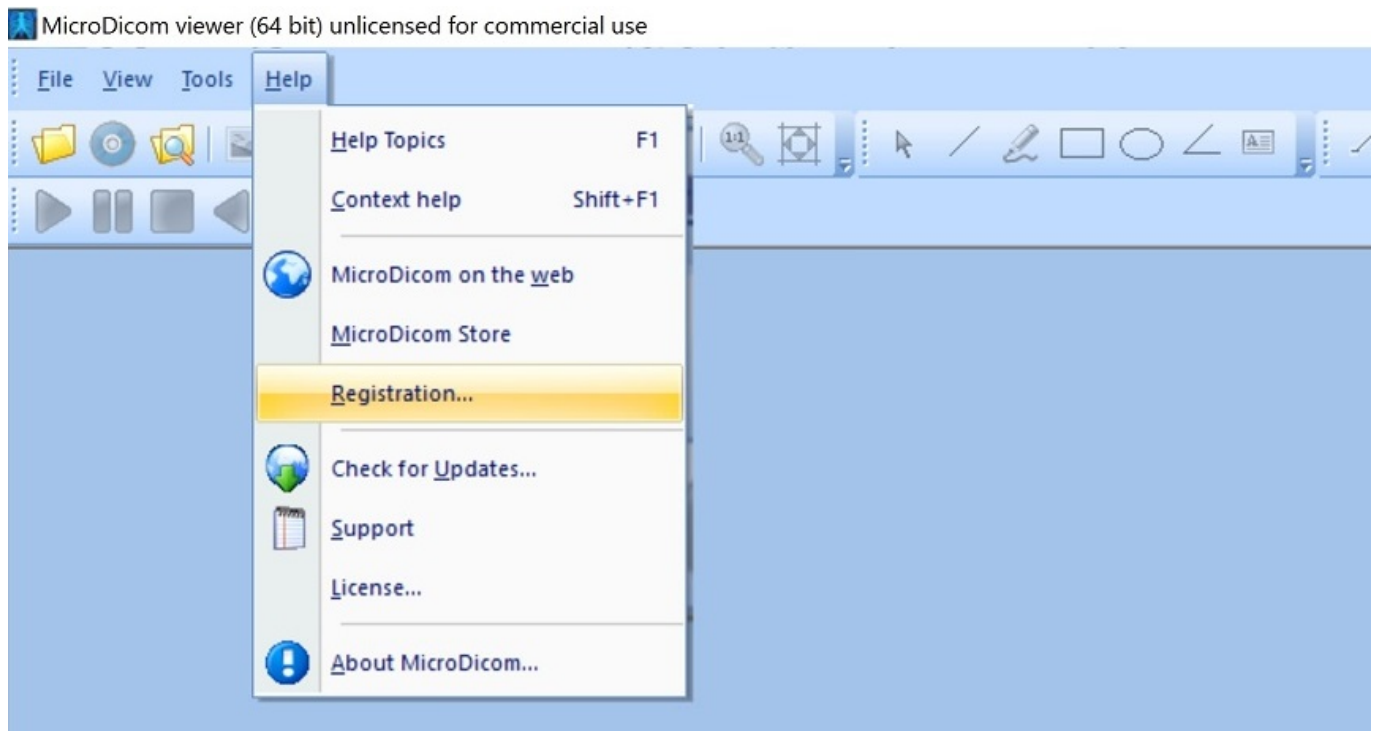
MicroDicom viewer (64 bit) unlicensed for commercial use

File View Tools Help

Help Topics F1
Context help Shift+F1
MicroDicom on the web
MicroDicom Store
Registration...
Check for Updates...
Support
License...
About MicroDicom...

1:1